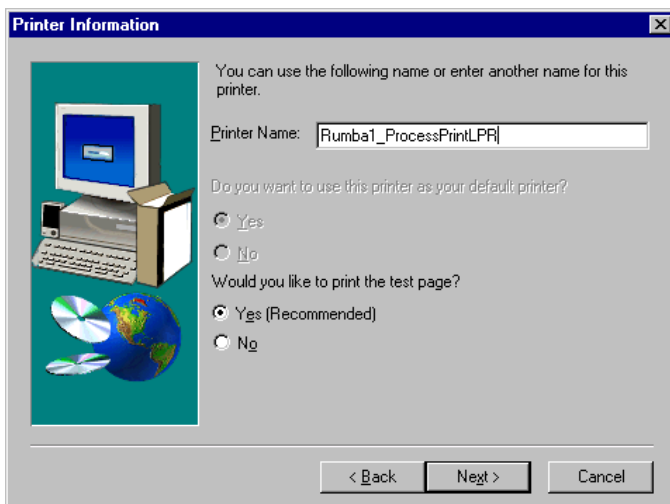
Printer Information

You can use the following name or enter another name for this printer.

Printer Name: Rumba1_ProcessPrintLPR

Do you want to use this printer as your default printer?

Yes

No

Would you like to print the test page?

Yes (Recommended)

No

< Back

Next >

Cancel